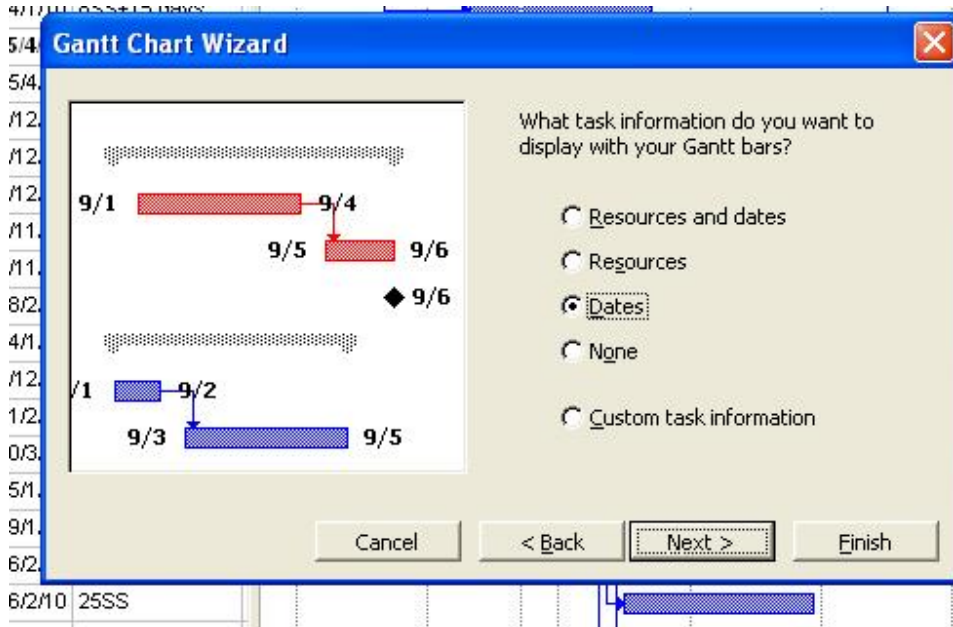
4/1/10 8SS+15 days
5/4
5/4
/12
/12
/12
/11
/11
8/2
4/1
/12
1/2
0/3
5/1
9/1
6/2
6/2/10 25SS

Gantt Chart Wizard

9/1
9/4
9/5
9/6
9/6
/1
9/2
9/3
9/5

What task information do you want to display with your Gantt bars?

Resources and dates
Resources
Dates
None
Custom task information

Cancel
< Back
Next >
Finish